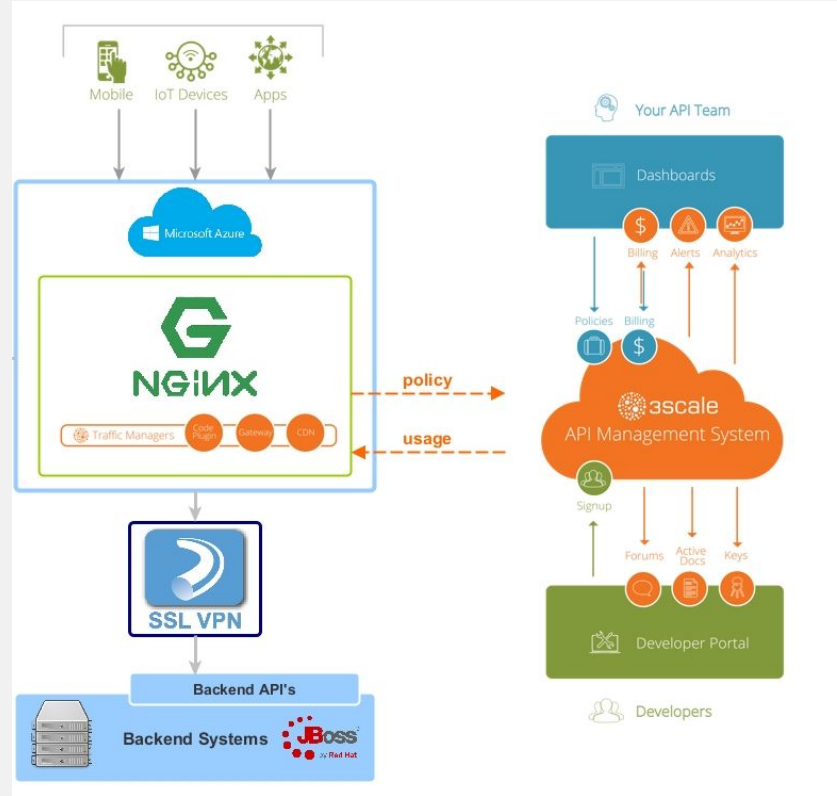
Mobile
IoT Devices
Apps

Microsoft Azure

NGINX

Traffic Managers
Code Plugin
Gateway
CDN

SSL VPN

Backend API's

Backend Systems
JBoss by Red Hat

policy
usage

Your API Team

Dashboards

Billing
Alerts
Analytics

Policies
Billing

3scale
API Management System

Signup

Forums
Active Docs
Keys

Developer Portal

Developers